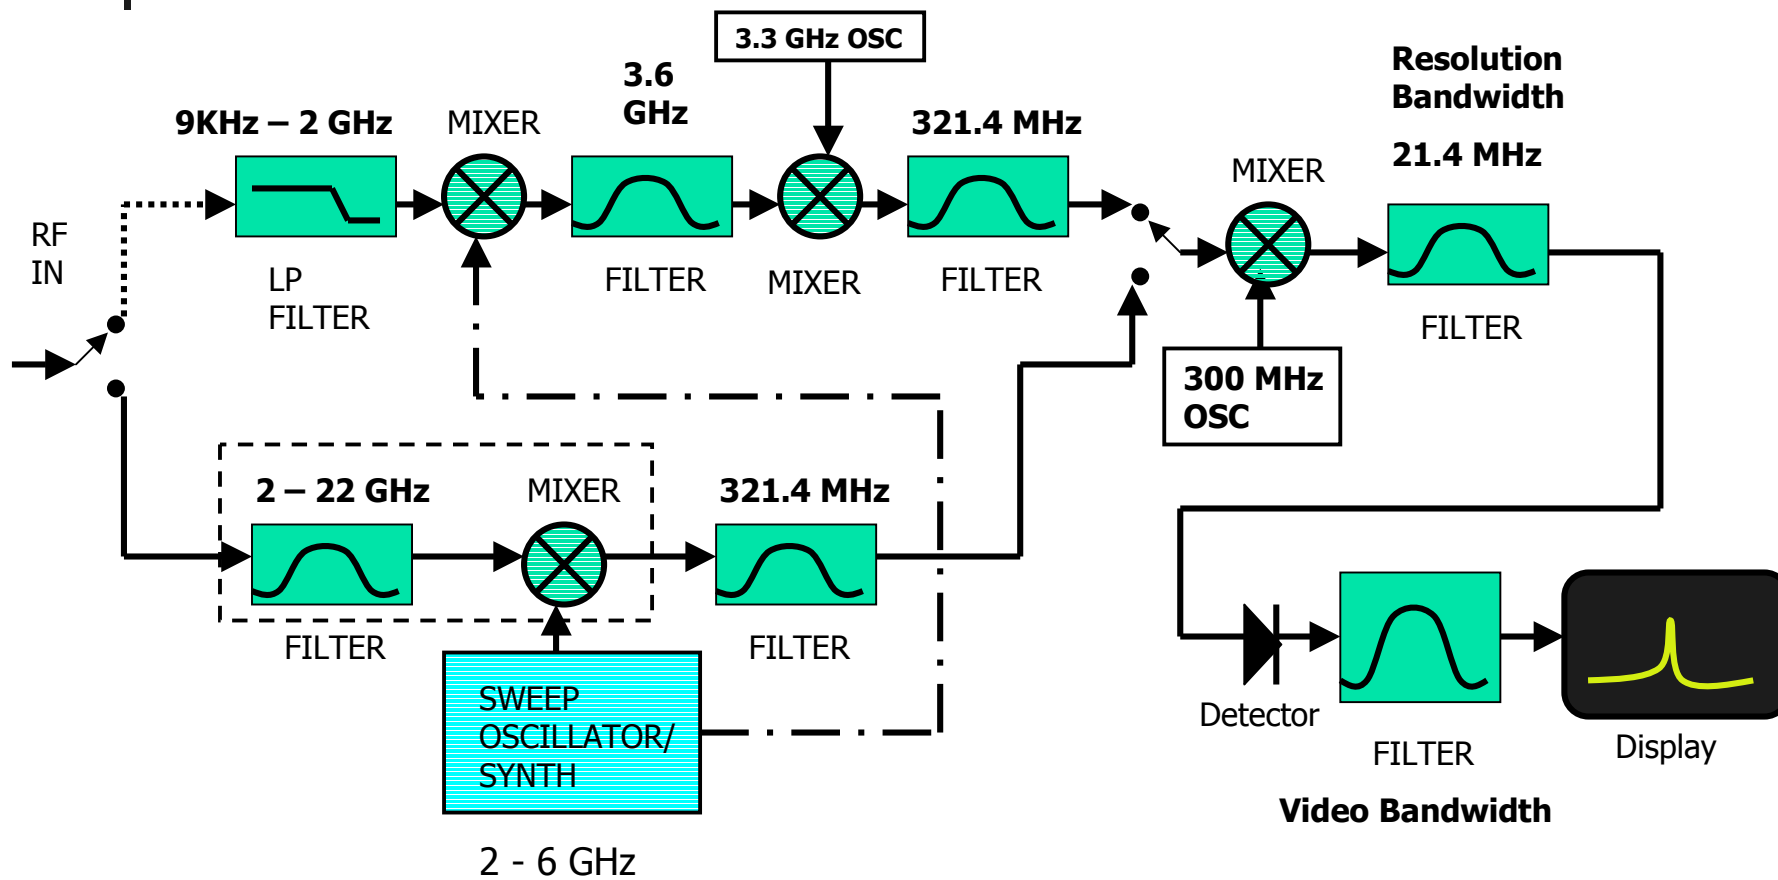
3.3 GHz OSC

9KHz – 2 GHz

MIXER

3.6 GHz

321.4 MHz

Resolution Bandwidth

21.4 MHz

MIXER

RF IN

LP FILTER

FILTER

MIXER

FILTER

FILTER

300 MHz OSC

2 – 22 GHz

MIXER

321.4 MHz

FILTER

FILTER

SWEEP OSCILLATOR/ SYNTH

2 - 6 GHz

Detector

FILTER

Display

Video Bandwidth